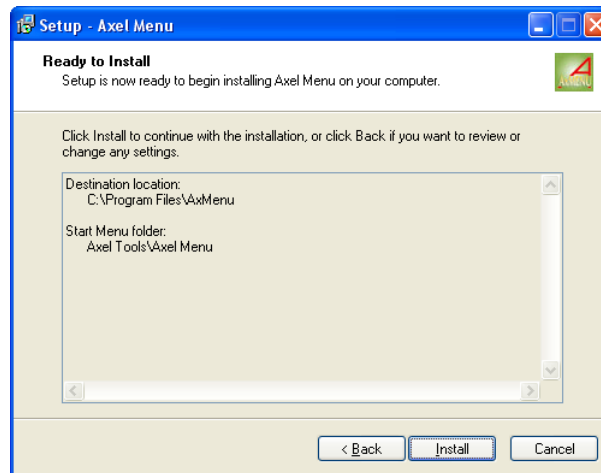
Setup - Axel Menu

Ready to Install
Setup is now ready to begin installing Axel Menu on your computer.

AXMENU

Click Install to continue with the installation, or click Back if you want to review or change any settings.

Destination location:
C:\Program Files\AxMenu

Start Menu folder:
Axel Tools\Axel Menu

< Back
Install
Cancel